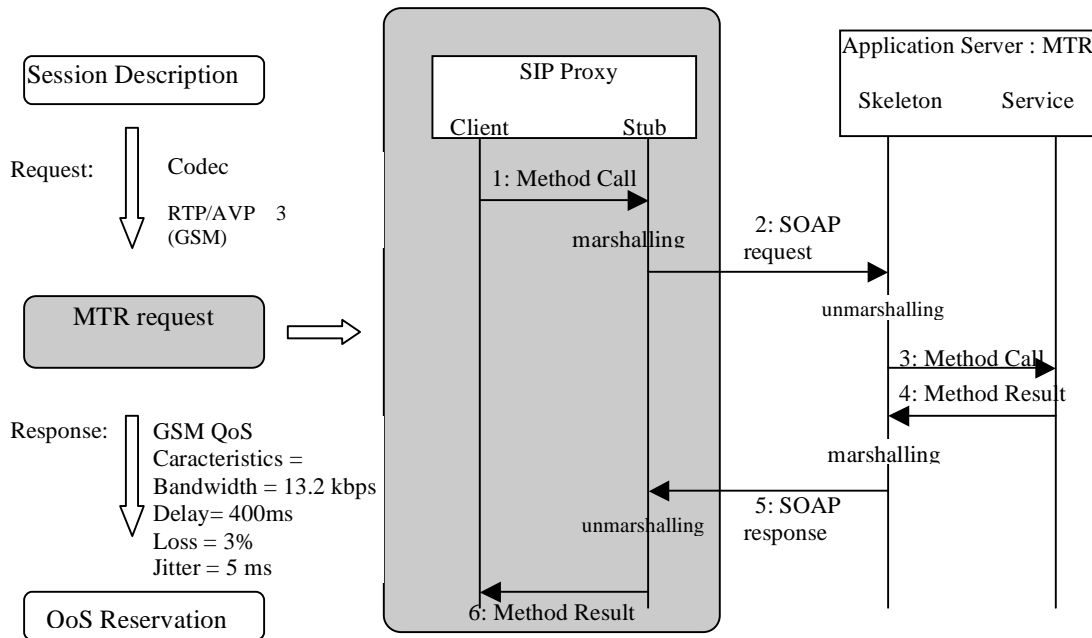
Session Description

Request: Codec

RTP/AVP 3 (GSM)

MTR request

Response: GSM QoS Caracteristics = Bandwidth = 13.2 kbps Delay= 400ms Loss = 3% Jitter = 5 ms

OoS Reservation

SIP Proxy

Client

Stub

1: Method Call

marshalling

2: SOAP request

Application Server : MTR

Skeleton

Service

unmarshalling

3: Method Call

4: Method Result

marshalling

5: SOAP response

unmarshalling

6: Method Result